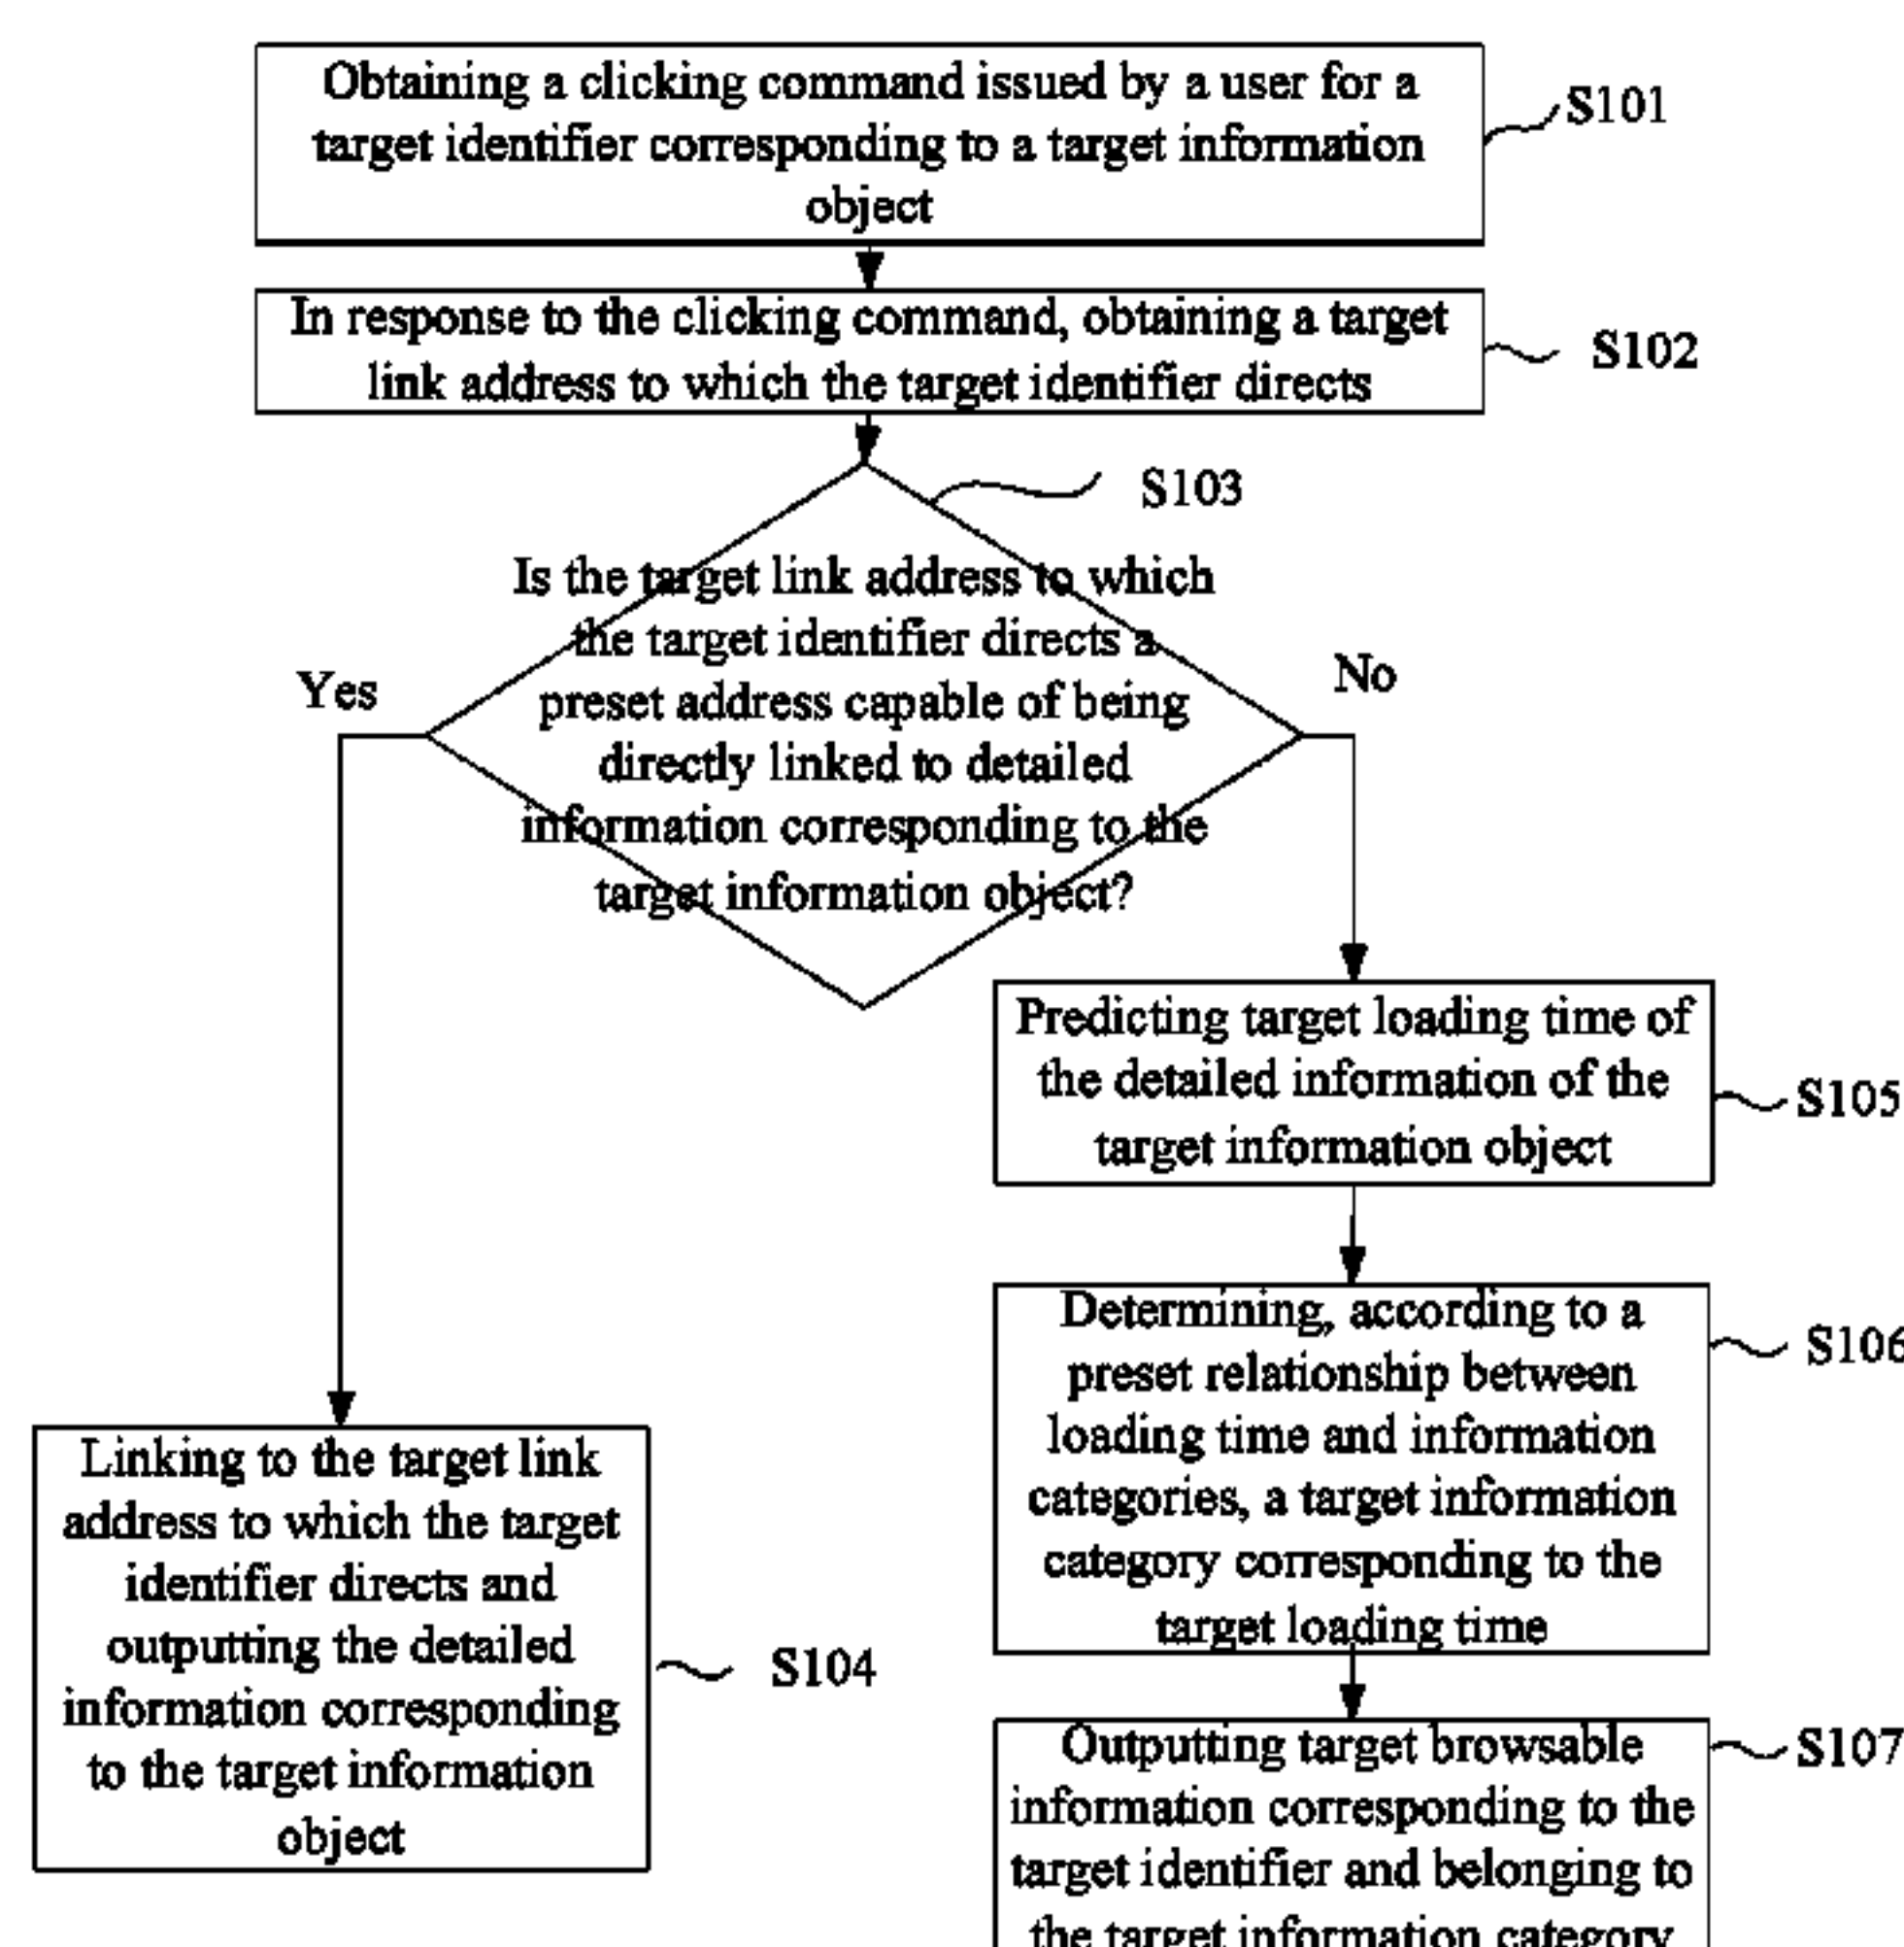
Obtaining a clicking command issued by a user for a target identifier corresponding to a target information object

S101

In response to the clicking command, obtaining a target link address to which the target identifier directs

S102

S103

Is the target link address to which the target identifier directs a preset address capable of being directly linked to detailed information corresponding to the target information object?

Yes

No

Predicting target loading time of the detailed information of the target information object

S105

Determining, according to a preset relationship between loading time and information categories, a target information category corresponding to the target loading time

S106

Linking to the target link address to which the target identifier directs and outputting the detailed information corresponding to the target information object

S104

Outputting target browsable information corresponding to the target identifier and belonging to the target information category

S107